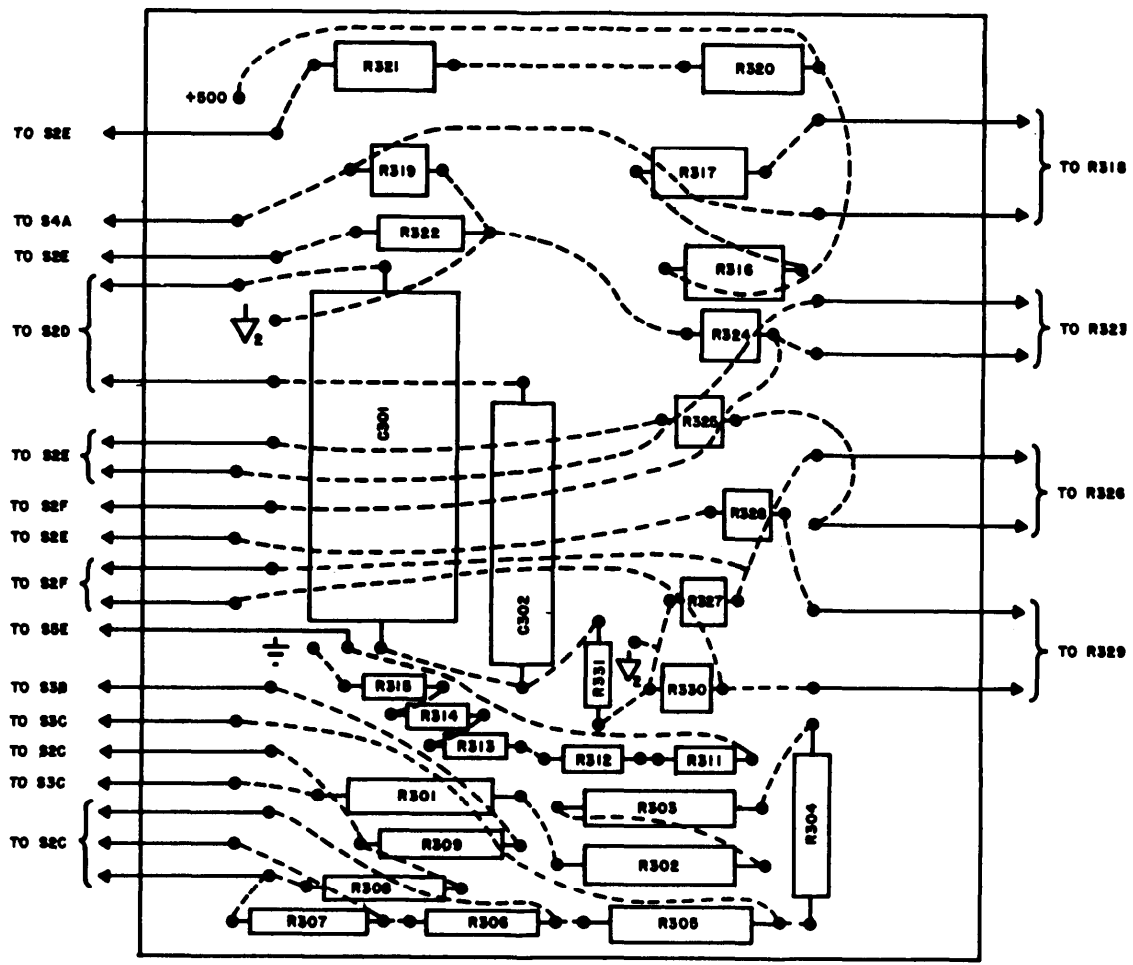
+500
R321
R320
TO S2E
R319
R317
TO R318
TO S4A
TO S2E
R322
R316
TO S2D
$\nabla_2$
R324
TO R323
C301
C302
R325
TO S2E
TO S2F
TO S2E
R328
TO R326
TO S2F
R327
TO S5E
R331
$\nabla_2$
R330
TO R329
TO S3B
R315
TO S3C
R314
TO S2C
R313
R312
R311
TO S3C
R301
R303
R304
TO S2C
R309
R302
R308
R307
R306
R305